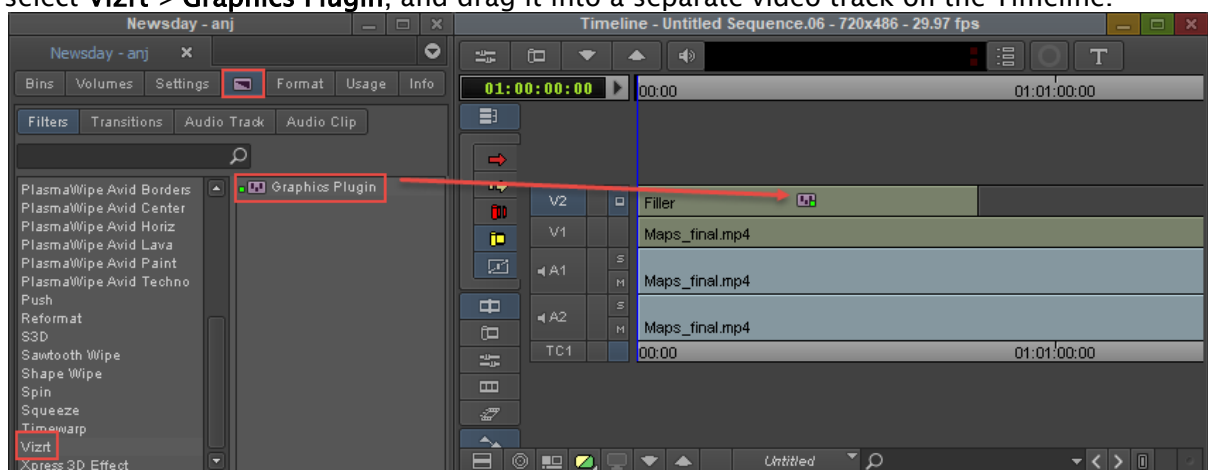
Select **Vizrt > Graphics Plugin**, and drag it into a separate video track on the Timeline.

Newsday - anj

Newsday - anj ×

Bins Volumes Settings Format Usage Info

Filters Transitions Audio Track Audio Clip

PlasmaWipe Avid Borders
PlasmaWipe Avid Center
PlasmaWipe Avid Horiz
PlasmaWipe Avid Lava
PlasmaWipe Avid Paint
PlasmaWipe Avid Techno
Push
Reformat
S3D
Sawtooth Wipe
Shape Wipe
Spin
Squeeze
Timewarp
Vizrt
Xpress 3D Effect

Graphics Plugin

Timeline - Untitled Sequence.06 - 720x486 - 29.97 fps

T

01:00:00:00

00:00

01:01:00:00

V2 Filler

V1 Maps_final.mp4

A1 S M Maps_final.mp4

A2 S M Maps_final.mp4

TC1 00:00 01:01:00:00

Untitled